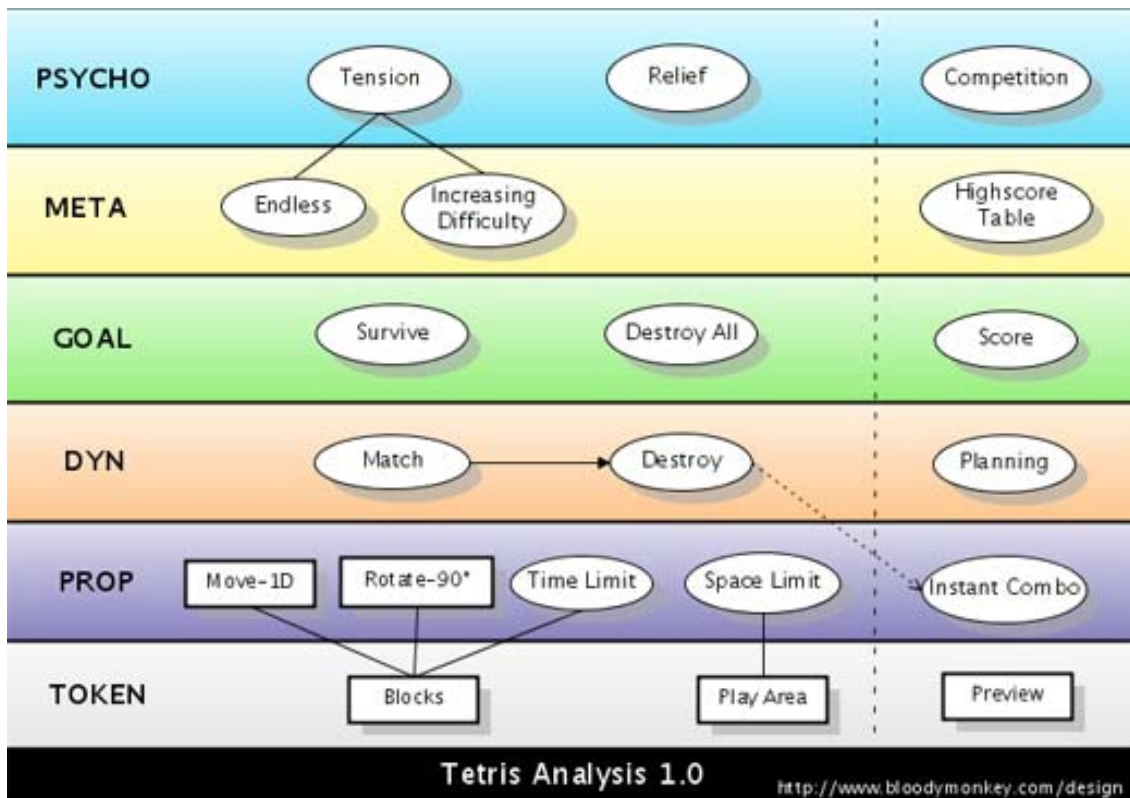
PSYCHO
Tension
Relief
Competition

META
Endless
Increasing Difficulty
Highscore Table

GOAL
Survive
Destroy All
Score

DYN
Match
Destroy
Planning

PROP
Move-1D
Rotate-90°
Time Limit
Space Limit
Instant Combo

TOKEN
Blocks
Play Area
Preview

Tetris Analysis 1.0
http://www.bloodymonkey.com/design